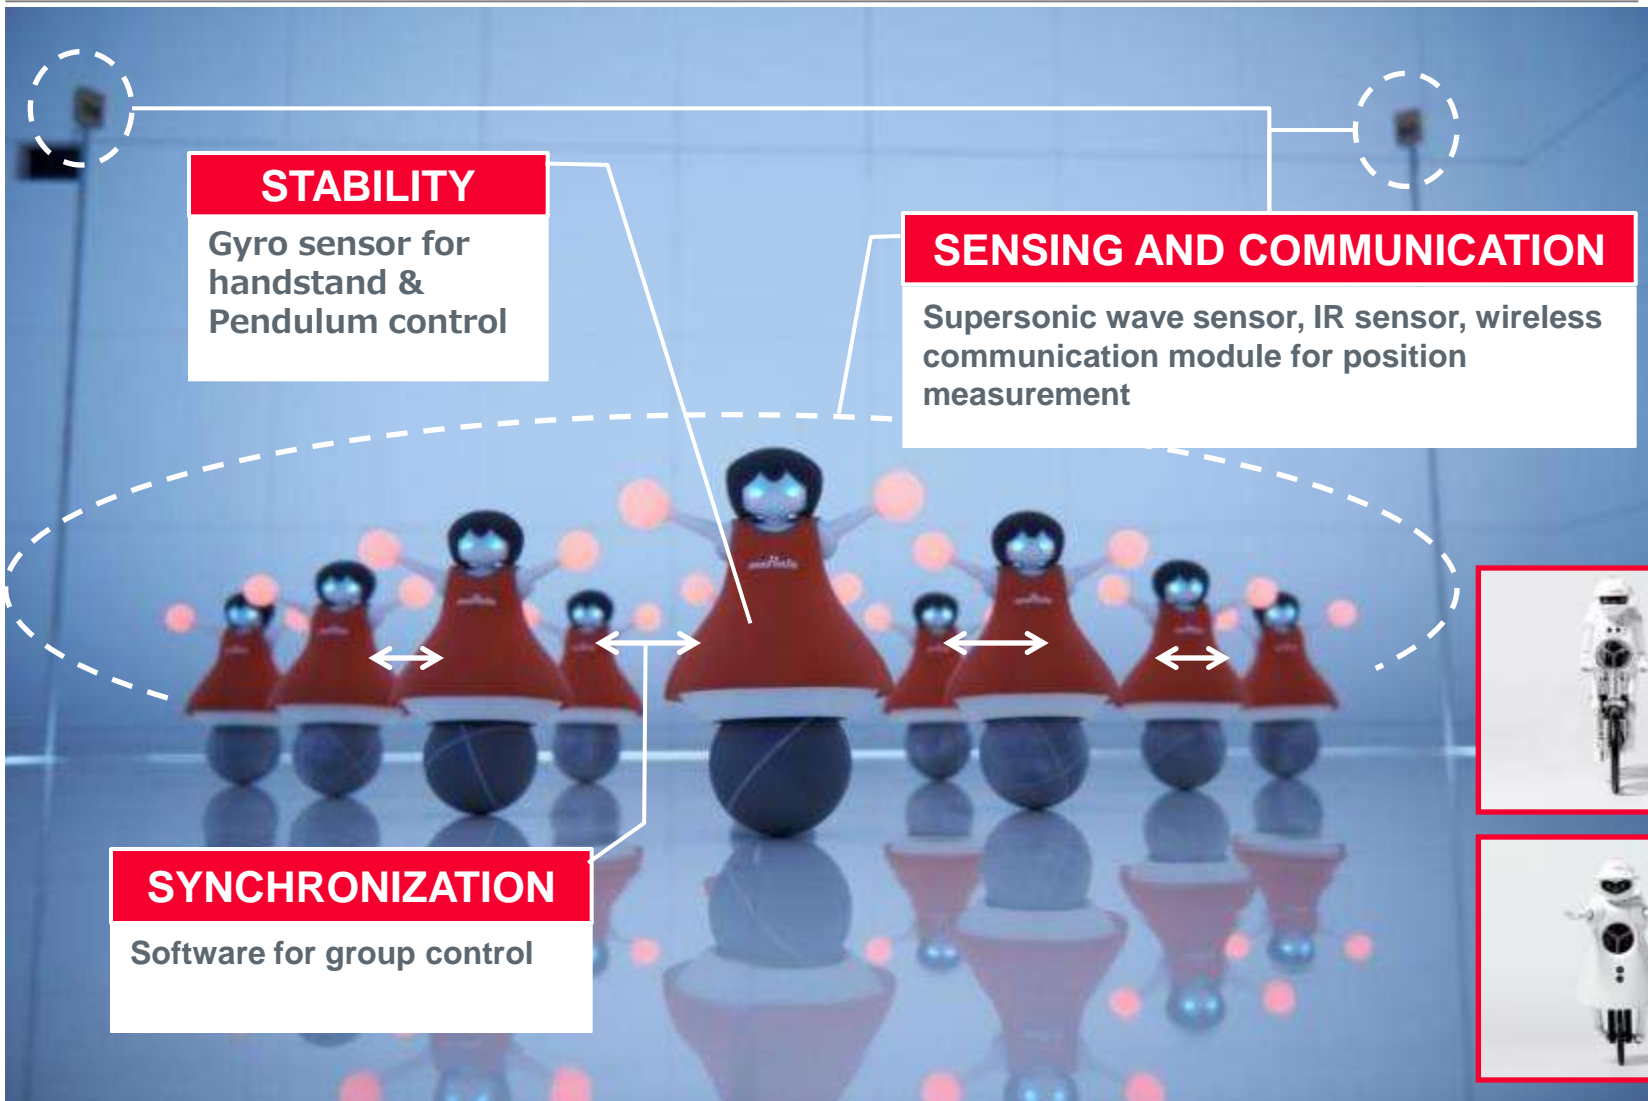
STABILITY

Gyro sensor for handstand & Pendulum control

SENSING AND COMMUNICATION

Supersonic wave sensor, IR sensor, wireless communication module for position measurement

SYNCHRONIZATION

Software for group control